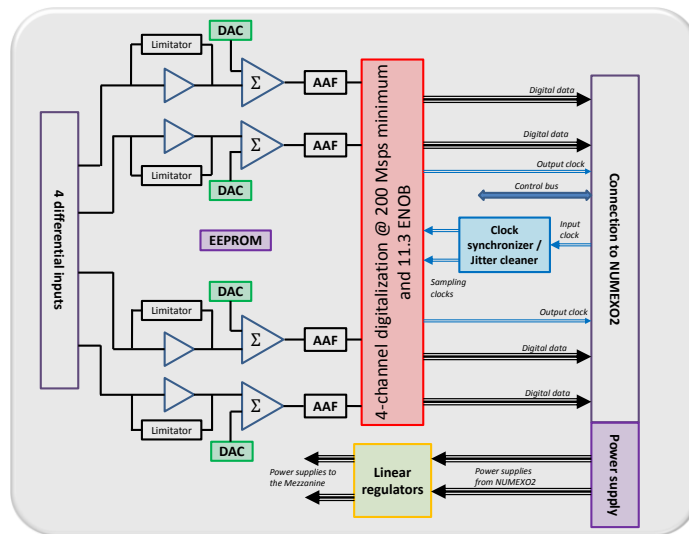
4 differential inputs

Limitator
DAC
$\Sigma$
AAF

Limitator
DAC
$\Sigma$
AAF

EEPROM

Limitator
DAC
$\Sigma$
AAF

Limitator
DAC
$\Sigma$
AAF

4-channel digitalization @ 200 Msps minimum and 11.3 ENOB

Digital data
Digital data
Output clock
Control bus
Clock synchronizer / Jitter cleaner
Input clock
Sampling clocks
Output clock
Digital data
Digital data

Connection to NUMEXO2

Power supplies to the Mezzanine
Linear regulators
Power supplies from NUMEXO2
Power supply